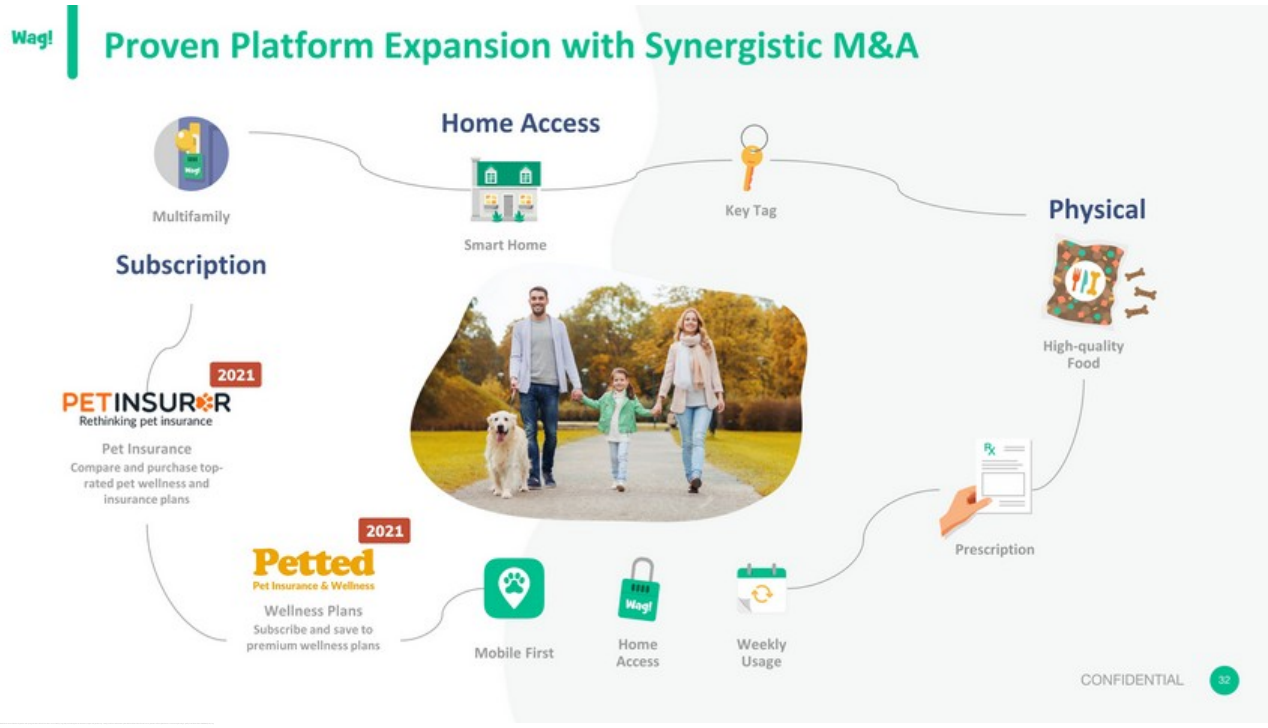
Wag!

Proven Platform Expansion with Synergistic M&A

Home Access

Multifamily

Smart Home

Key Tag

Physical

Subscription

High-quality Food

2021

PETINSURER
Rethinking pet insurance

Pet Insurance
Compare and purchase top-rated pet wellness and insurance plans

Prescription

2021

Petted
Pet Insurance & Wellness

Wellness Plans
Subscribe and save to premium wellness plans

Mobile First

Home Access

Weekly Usage

CONFIDENTIAL 32